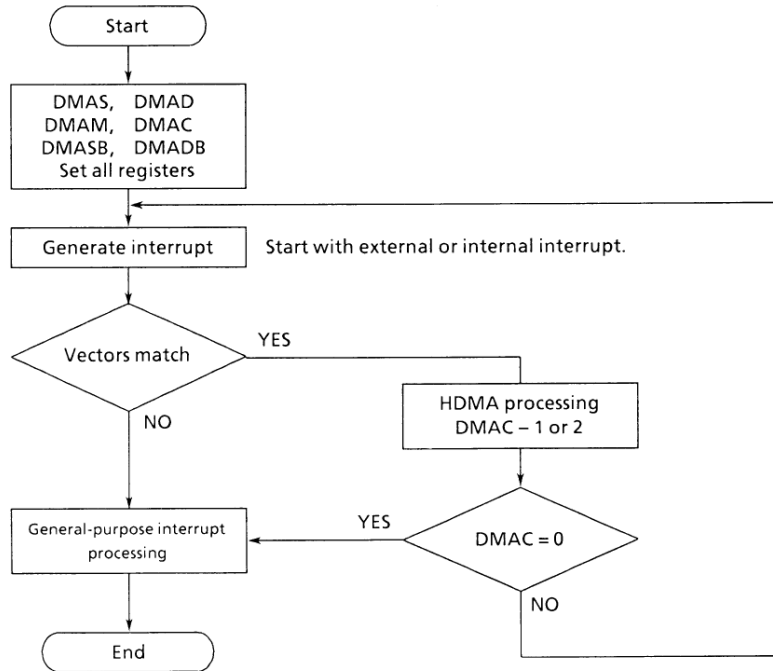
Start

DMAS, DMAD
DMAM, DMAC
DMASB, DMADB
Set all registers

Generate interrupt

Start with external or internal interrupt.

Vectors match

YES

NO

HDMA processing
DMAC – 1 or 2

General-purpose interrupt processing

YES

DMAC = 0

NO

End